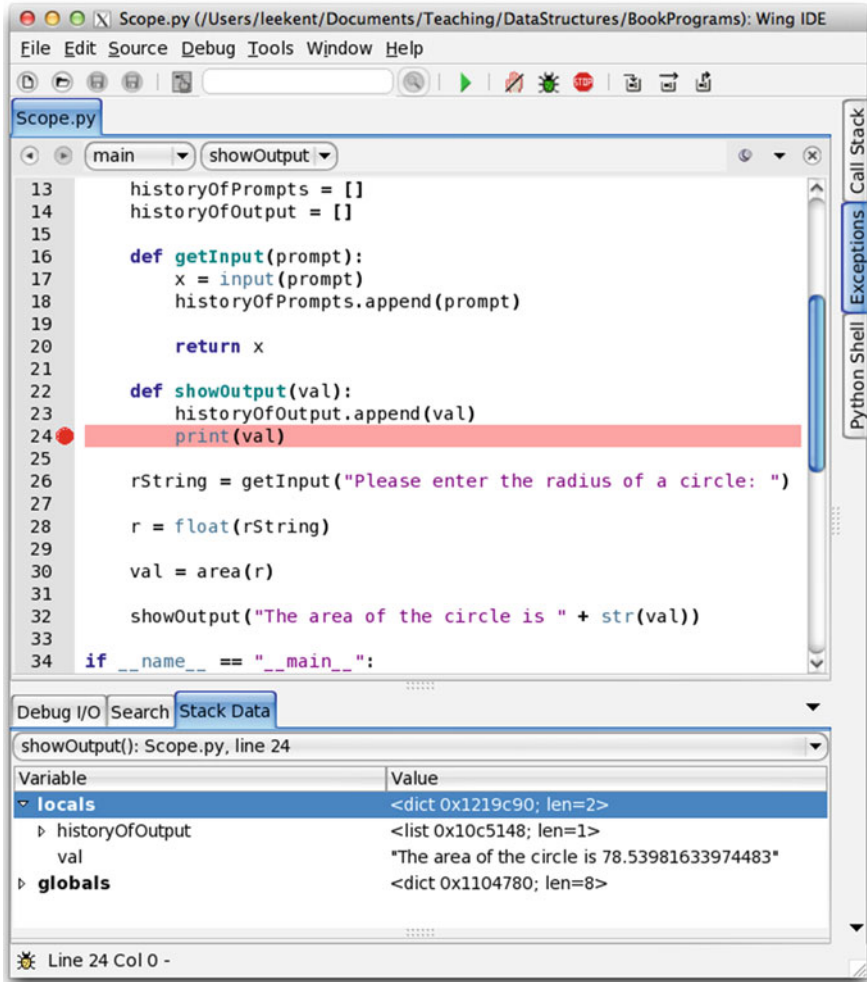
Scope.py (/Users/leekent/Documents/Teaching/DataStructures/BookPrograms): Wing IDE

File Edit Source Debug Tools Window Help

Scope.py

main showOutput

Call Stack Exceptions Python Shell

13 historyOfPrompts = []
14 historyOfOutput = []
15
16 def getInput(prompt):
17 x = input(prompt)
18 historyOfPrompts.append(prompt)
19
20 return x
21
22 def showOutput(val):
23 historyOfOutput.append(val)
24 print(val)
25
26 rString = getInput("Please enter the radius of a circle: ")
27
28 r = float(rString)
29
30 val = area(r)
31
32 showOutput("The area of the circle is " + str(val))
33
34 if __name__ == "__main__":

Debug I/O Search Stack Data

showOutput(): Scope.py, line 24

| Variable | Value |
|---|---|
| locals | <dict 0x1219c90; len=2> |
| historyOfOutput | <list 0x10c5148; len=1> |
| val | "The area of the circle is 78.53981633974483" |
| globals | <dict 0x1104780; len=8> |

Line 24 Col 0 -